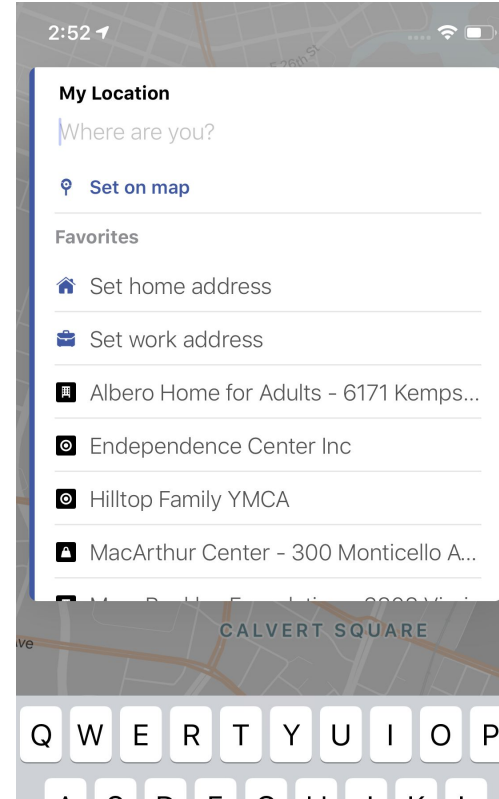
2:52

E 26th St

My Location

Where are you?

Set on map

Favorites

Set home address

Set work address

Albero Home for Adults - 6171 Kemps...

Endependence Center Inc

Hilltop Family YMCA

MacArthur Center - 300 Monticello A...

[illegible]

ve

CALVERT SQUARE

Q W E R T Y U I O P

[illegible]